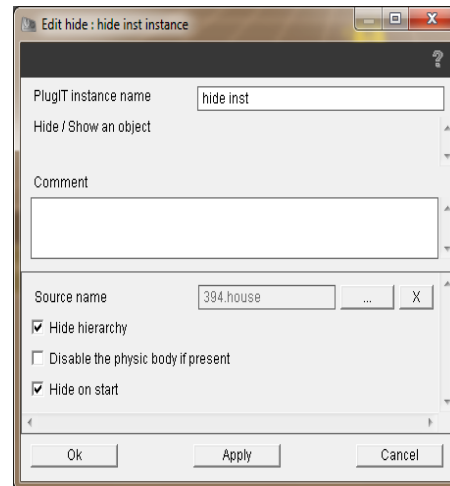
Edit hide : hide inst instance

?

PlugIT instance name hide inst

Hide / Show an object

Comment

Source name 394.house ... X

☑ Hide hierarchy

☐ Disable the physic body if present

☑ Hide on start

Ok Apply Cancel